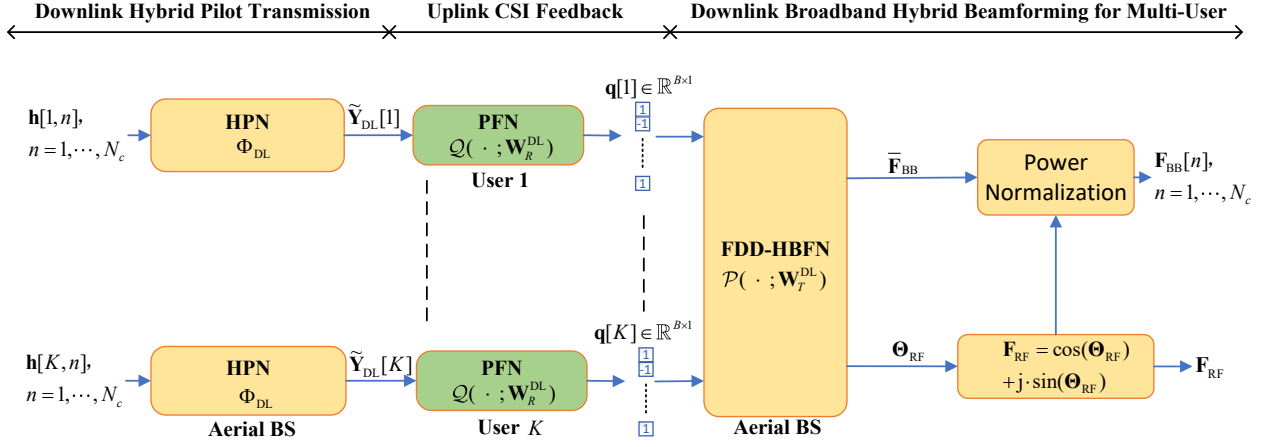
Downlink Hybrid Pilot Transmission

Uplink CSI Feedback

Downlink Broadband Hybrid Beamforming for Multi-User

$\mathbf{h}[1,n]$, $n=1,\cdots,N_c$

HPN
$\Phi_{\mathrm{DL}}$

$\widetilde{\mathbf{Y}}_{\mathrm{DL}}[1]$

PFN
$\mathcal{Q}(\cdot;\mathbf{W}_R^{\mathrm{DL}})$

User 1

$\mathbf{q}[1]\in\mathbb{R}^{B\times 1}$

1
-1
1

$\mathbf{h}[K,n]$, $n=1,\cdots,N_c$

HPN
$\Phi_{\mathrm{DL}}$

Aerial BS

$\widetilde{\mathbf{Y}}_{\mathrm{DL}}[K]$

PFN
$\mathcal{Q}(\cdot;\mathbf{W}_R^{\mathrm{DL}})$

User $K$

$\mathbf{q}[K]\in\mathbb{R}^{B\times 1}$

1
-1
1

FDD-HBFN
$\mathcal{P}(\cdot;\mathbf{W}_T^{\mathrm{DL}})$

Aerial BS

$\overline{\mathbf{F}}_{\mathrm{BB}}$

Power Normalization

$\mathbf{F}_{\mathrm{BB}}[n]$, $n=1,\cdots,N_c$

$\mathbf{\Theta}_{\mathrm{RF}}$

$\mathbf{F}_{\mathrm{RF}}=\cos(\mathbf{\Theta}_{\mathrm{RF}})$
$+\mathrm{j}\cdot\sin(\mathbf{\Theta}_{\mathrm{RF}})$

$\mathbf{F}_{\mathrm{RF}}$